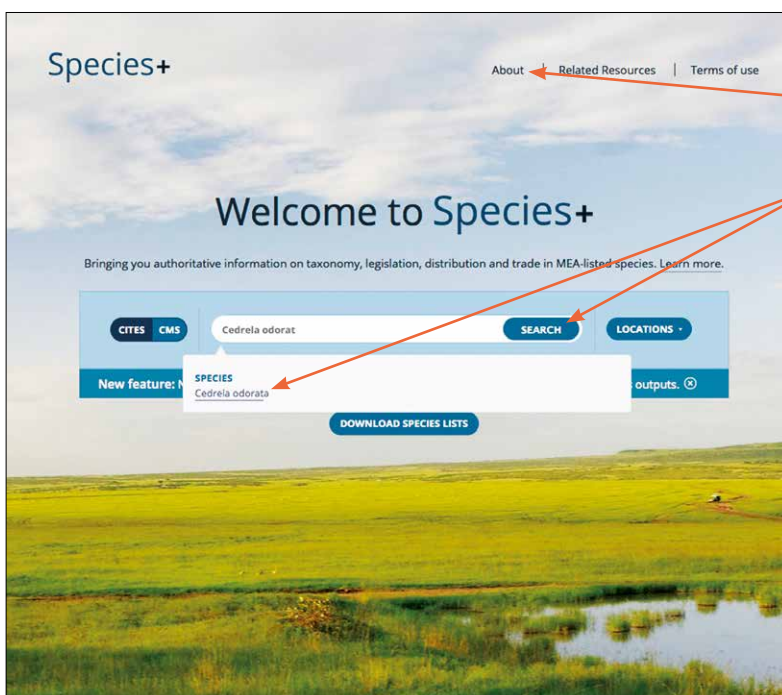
Species+

About | Related Resources | Terms of use

Welcome to Species+

Bringing you authoritative information on taxonomy, legislation, distribution and trade in MEA-listed species. Learn more.

CITES CMS

Cedrela odorat

SEARCH

LOCATIONS ▾

New feature: N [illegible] outputs. ⊗

SPECIES
Cedrela odorata

DOWNLOAD SPECIES LISTS